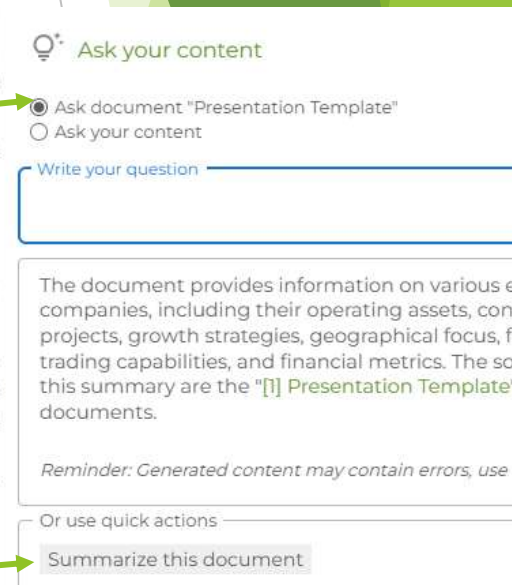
Ask your content

Ask document "Presentation Template"
Ask your content

Write your question

The document provides information on various e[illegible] companies, including their operating assets, con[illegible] projects, growth strategies, geographical focus, f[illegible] trading capabilities, and financial metrics. The so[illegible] this summary are the "[1] Presentation Template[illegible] documents.

Reminder: Generated content may contain errors, use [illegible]

Or use quick actions

Summarize this document